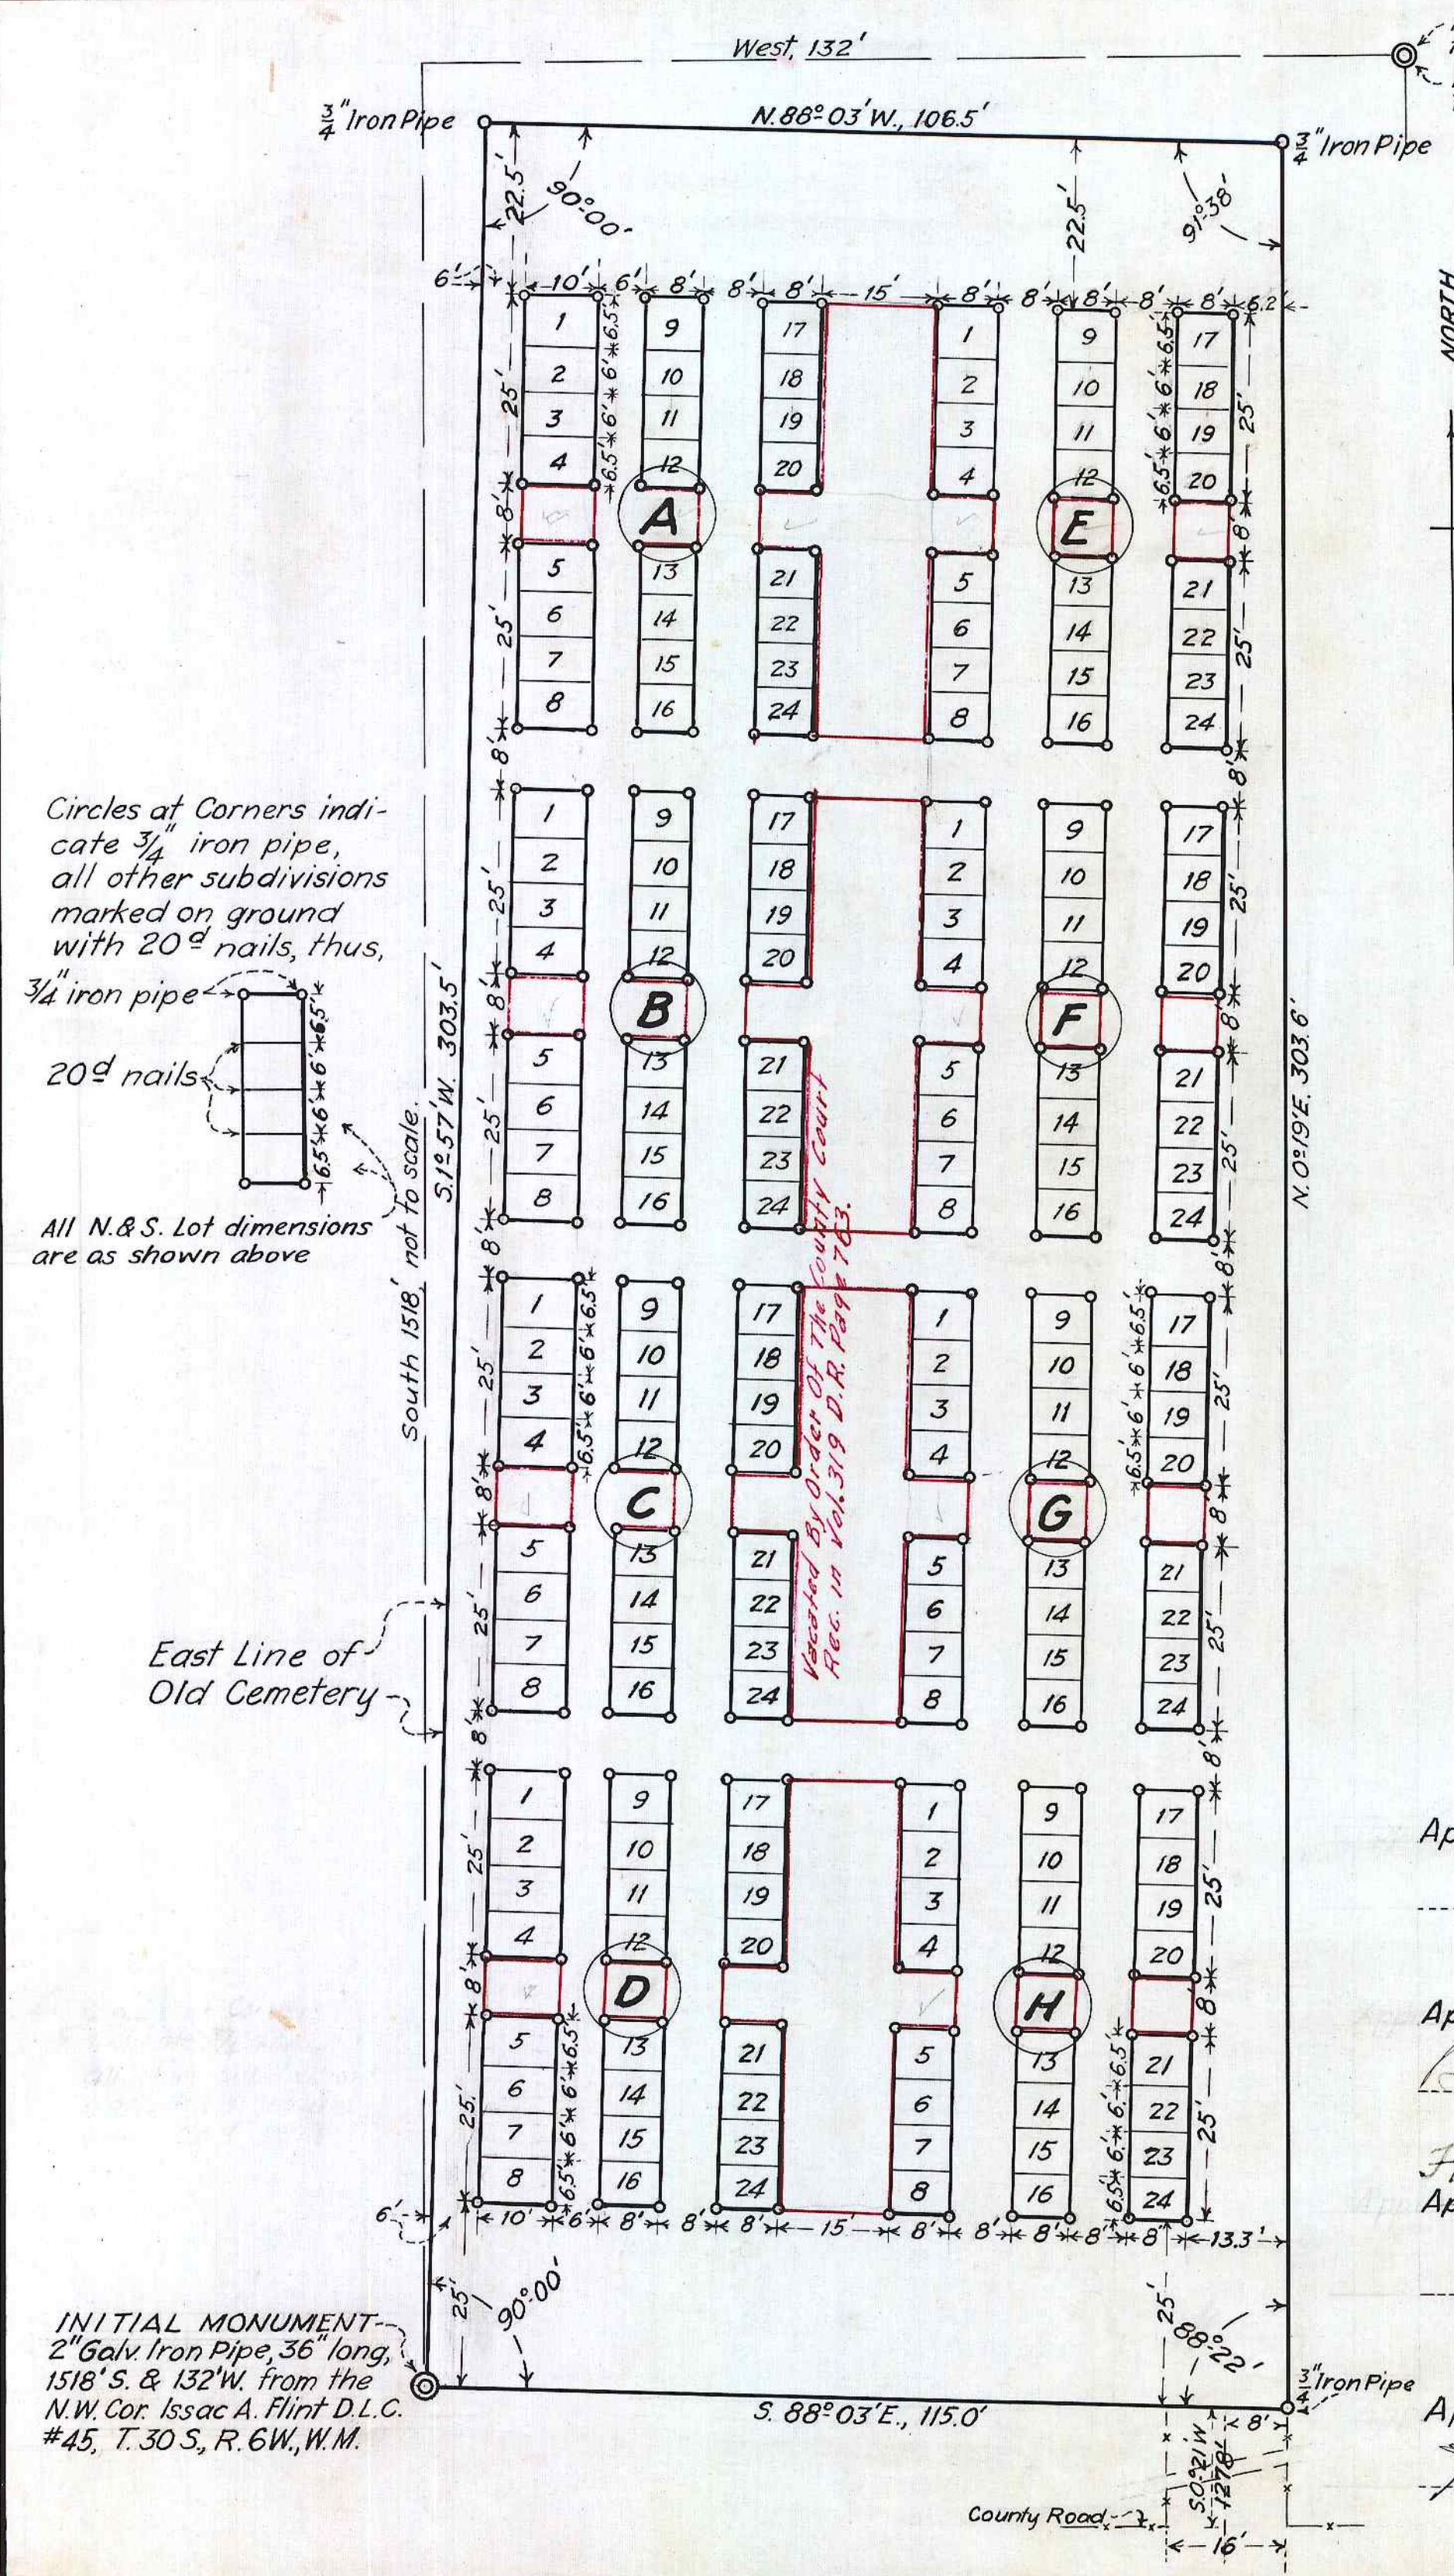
West, 132'

$\frac{3}{4}$" Iron Pipe

N. 88° 03' W., 106.5'

$\frac{3}{4}$" Iron Pipe

22.5'
90°00'
22.5'
91°38'

6' 10' 6' 8' 8' 8' 15' 8' 8' 8' 8' 8' 6.2

1 2 3 4 5 6 7 8
9 10 11 12 A 13 14 15 16
17 18 19 20 21 22 23 24
1 2 3 4 5 6 7 8
9 10 11 12 E 13 14 15 16
17 18 19 20 21 22 23 24

1 2 3 4 5 6 7 8
9 10 11 12 B 13 14 15 16
17 18 19 20 21 22 23 24
1 2 3 4 5 6 7 8
9 10 11 12 F 13 14 15 16
17 18 19 20 21 22 23 24

1 2 3 4 5 6 7 8
9 10 11 12 C 13 14 15 16
17 18 19 20 21 22 23 24
1 2 3 4 5 6 7 8
9 10 11 12 G 13 14 15 16
17 18 19 20 21 22 23 24

1 2 3 4 5 6 7 8
9 10 11 12 D 13 14 15 16
17 18 19 20 21 22 23 24
1 2 3 4 5 6 7 8
9 10 11 12 H 13 14 15 16
17 18 19 20 21 22 23 24

25' 8' 25' 8' 6.5' 6' 6' 6.5'

Vacated By Order Of The County Court Rec. in Vol. 319 D.R. Page 763.

Circles at Corners indicate $\frac{3}{4}$" iron pipe, all other subdivisions marked on ground with 20$^d$ nails, thus,

$\frac{3}{4}$" iron pipe

20$^d$ nails

6.5' 6' 6' 6.5'

All N. & S. Lot dimensions are as shown above

South 1518' not to scale.

S. 1° 57' W. 303.5'

N. 0° 19' E. 303.6'

East Line of Old Cemetery

6' 10' 6' 8' 8' 8' 15' 8' 8' 8' 8' 8' 13.3'

25'
90°00'
25'
88°22'

INITIAL MONUMENT 2" Galv. Iron Pipe, 36" long, 1518' S. & 132' W. from the N.W. Cor. Issac A. Flint D.L.C. #45, T. 30 S., R. 6 W., W.M.

S. 88° 03' E., 115.0'

$\frac{3}{4}$" Iron Pipe

8'

S. 0° 21' W. 12.18'

County Road

16'

NORTH

Ap
Ap
Ap
A